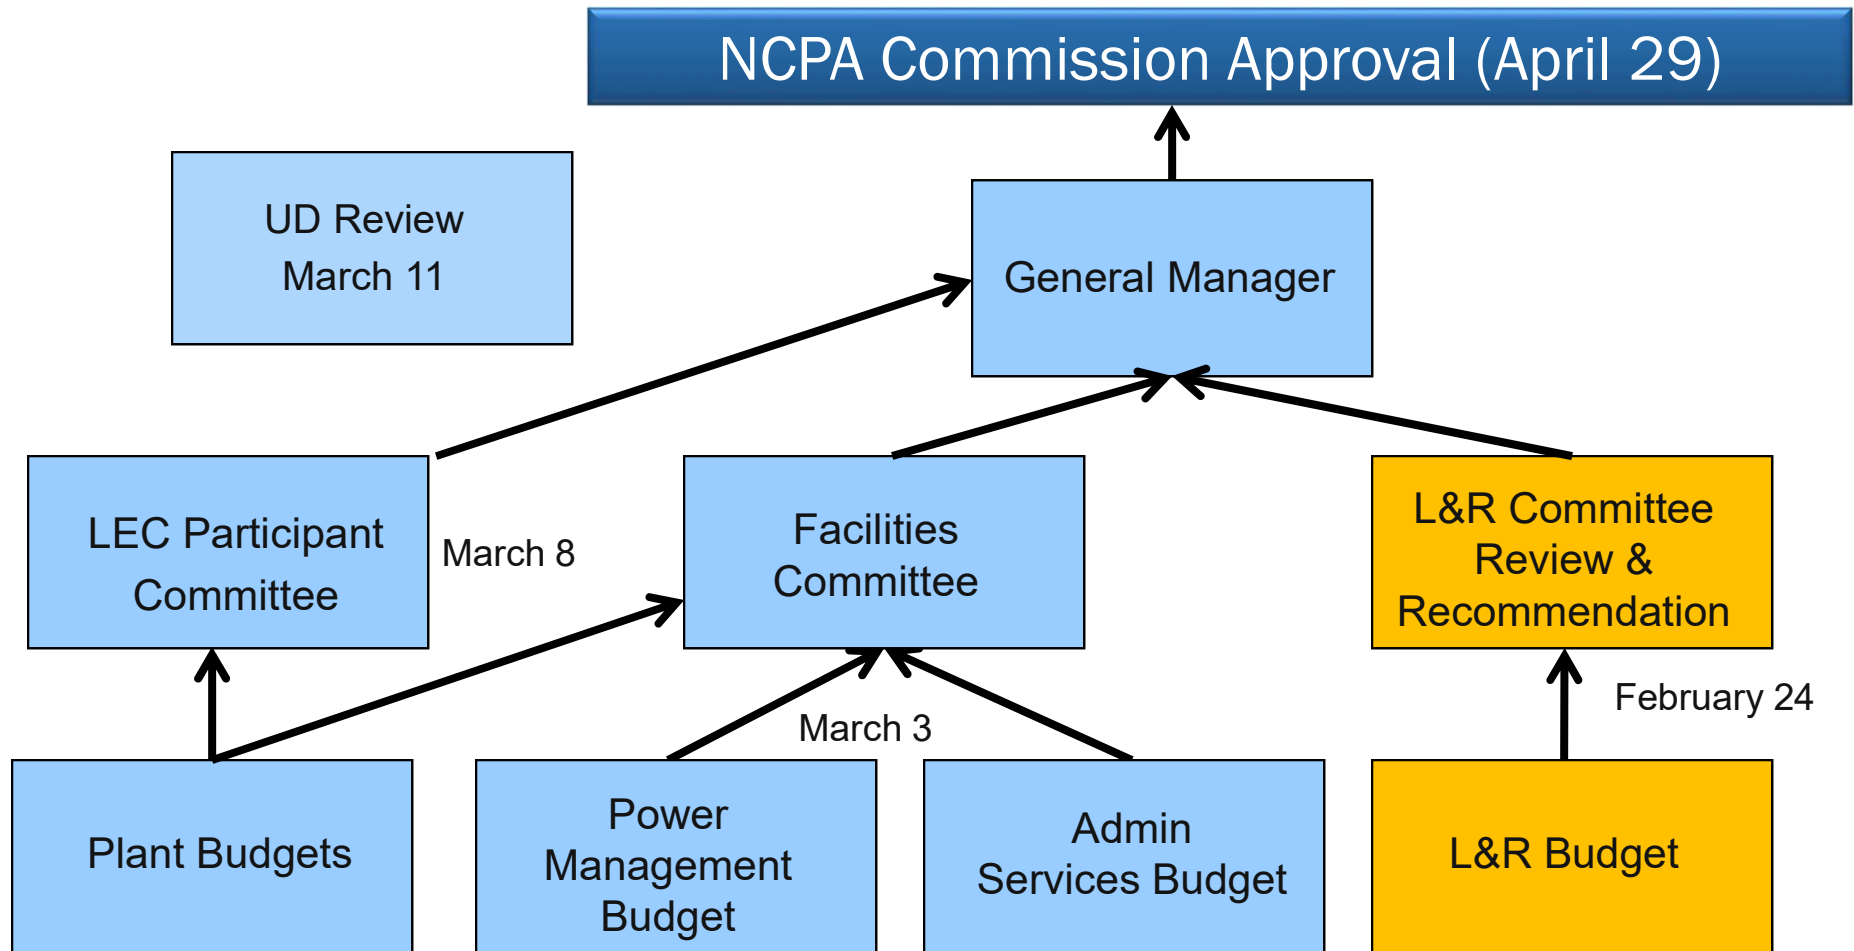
NCPA Commission Approval (April 29)

UD Review
March 11

General Manager

LEC Participant Committee

March 8

Facilities Committee

L&R Committee Review & Recommendation

February 24

March 3

Plant Budgets

Power Management Budget

Admin Services Budget

L&R Budget